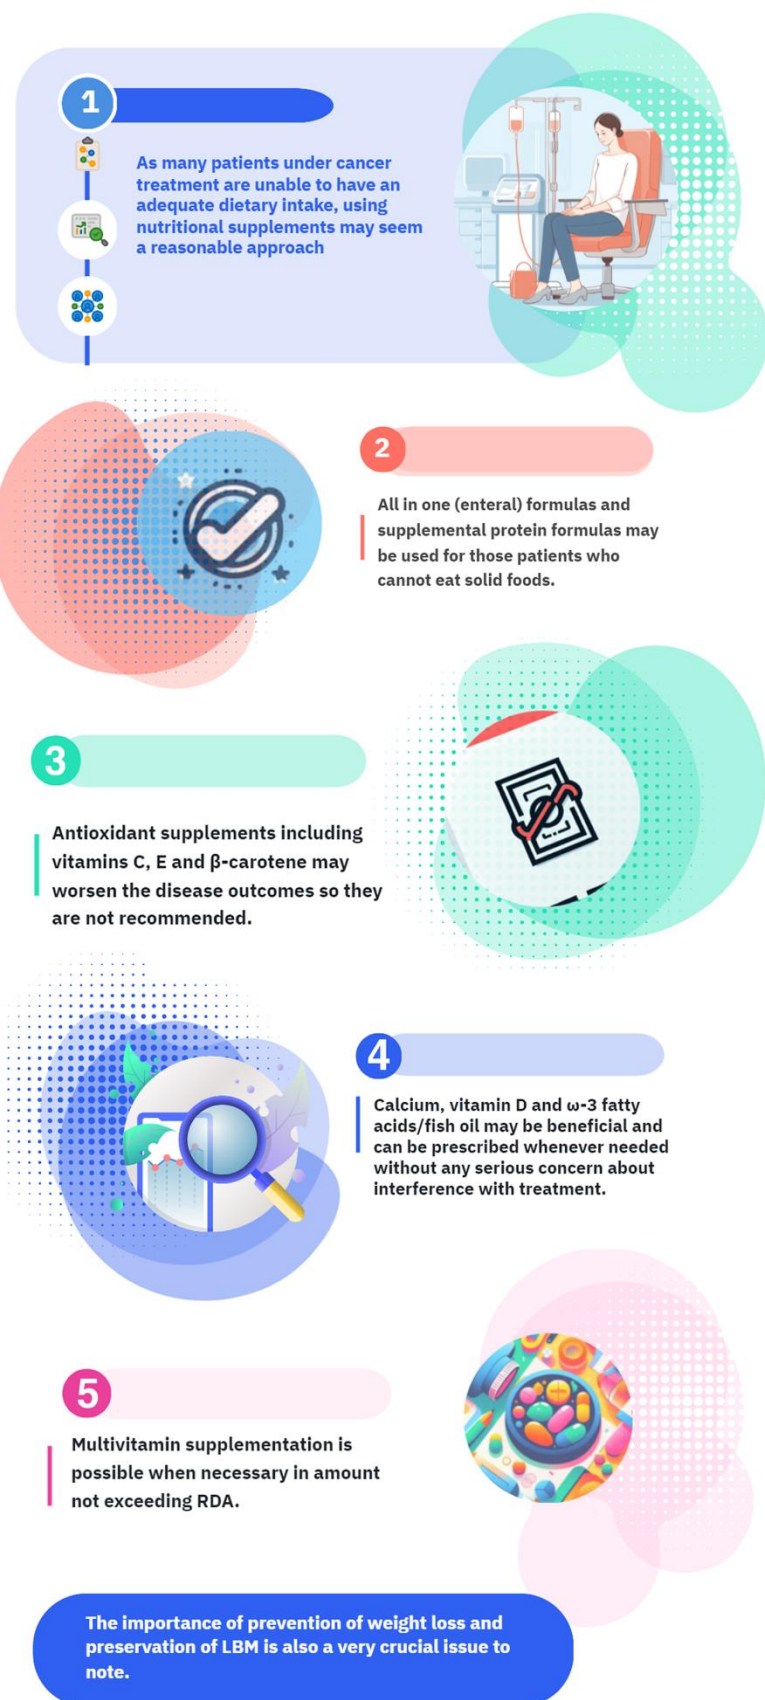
1

As many patients under cancer treatment are unable to have an adequate dietary intake, using nutritional supplements may seem a reasonable approach

2

All in one (enteral) formulas and supplemental protein formulas may be used for those patients who cannot eat solid foods.

3

Antioxidant supplements including vitamins C, E and β-carotene may worsen the disease outcomes so they are not recommended.

4

Calcium, vitamin D and ω-3 fatty acids/fish oil may be beneficial and can be prescribed whenever needed without any serious concern about interference with treatment.

5

Multivitamin supplementation is possible when necessary in amount not exceeding RDA.

The importance of prevention of weight loss and preservation of LBM is also a very crucial issue to note.